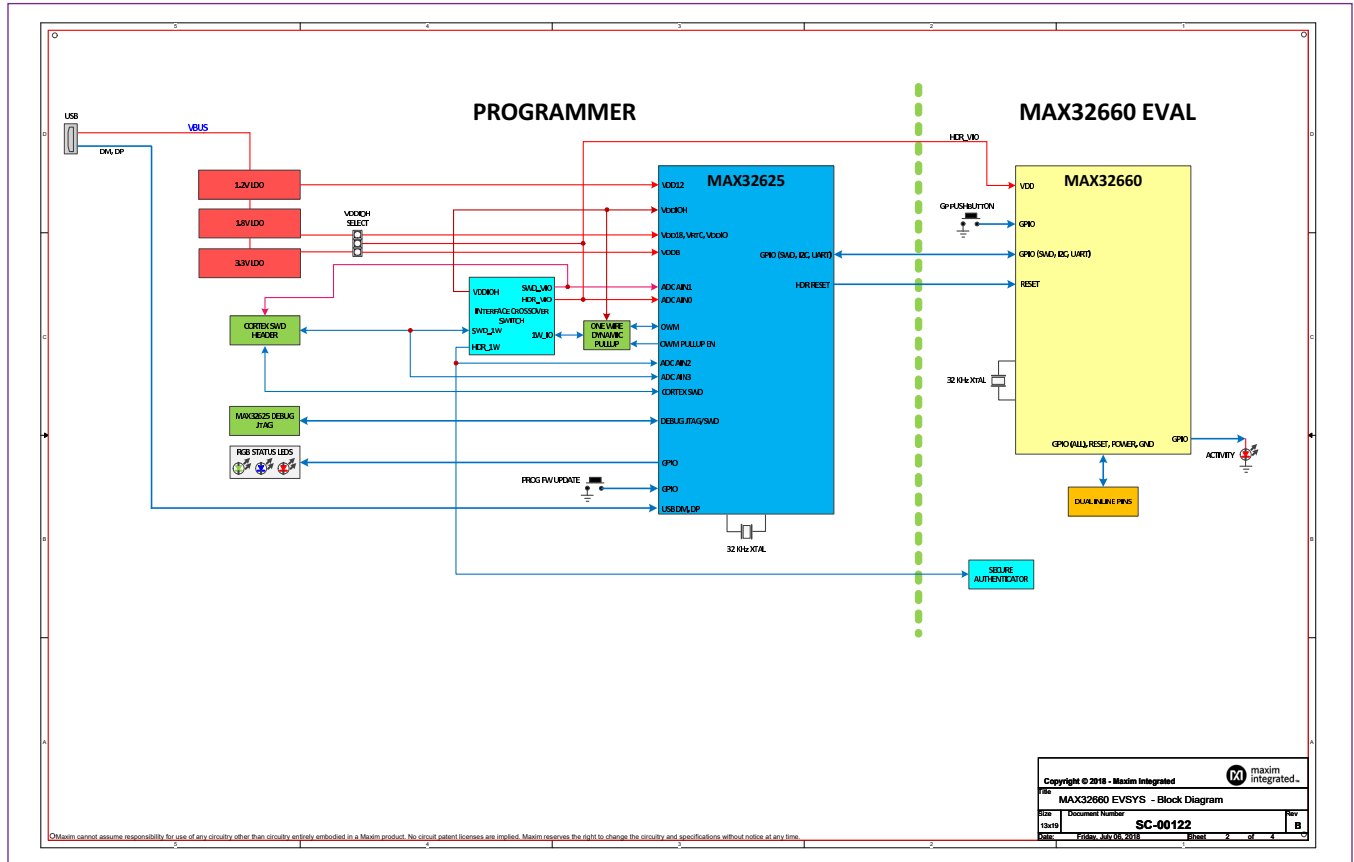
5 4 3 2 1

D

C

B

A

PROGRAMMER

MAX32660 EVAL

USB

VBUS

DM, DP

1.2V LDO

1.8V LDO

3.3V LDO

VDDIOH SELECT

HDR_VIO

MAX32625

VDD12

VDDIOH

VDD18, VRTC, VDDIO

VDDB

ADC AIN1

ADC AIN0

OWM

OWM PULLUP EN

ADC AIN2

ADC AIN3

CORTEX SWD

DEBUG JTAG/SWD

GPIO

GPIO

USB DM, DP

GPIO (SWD, I2C, UART)

HDR RESET

32 KHz XTAL

VDDIOH

SWD_VIO

HDR_VIO

INTERFACE CROSSOVER SWITCH

SWD_1W

1W_IO

HDR_1W

ONE WIRE DYNAMIC PULLUP

CORTEX SWD HEADER

MAX32625 DEBUG JTAG

RGB STATUS LEDS

PROG FW UPDATE

MAX32660

VDD

GP PUSHBUTTON

GPIO

GPIO (SWD, I2C, UART)

RESET

32 KHz XTAL

GPIO (ALL), RESET, POWER, GND

GPIO

ACTIVITY

DUAL INLINE PINS

SECURE AUTHENTICATOR

Copyright © 2018 - Maxim Integrated

maxim integrated

Title

MAX32660 EVSYS - Block Diagram

Size 13x19

Document Number

SC-00122

Rev B

Date: Friday, July 06, 2018

Sheet 2 of 4

Maxim cannot assume responsibility for use of any circuitry other than circuitry entirely embodied in a Maxim product. No circuit patent licenses are implied. Maxim reserves the right to change the circuitry and specifications without notice at any time.